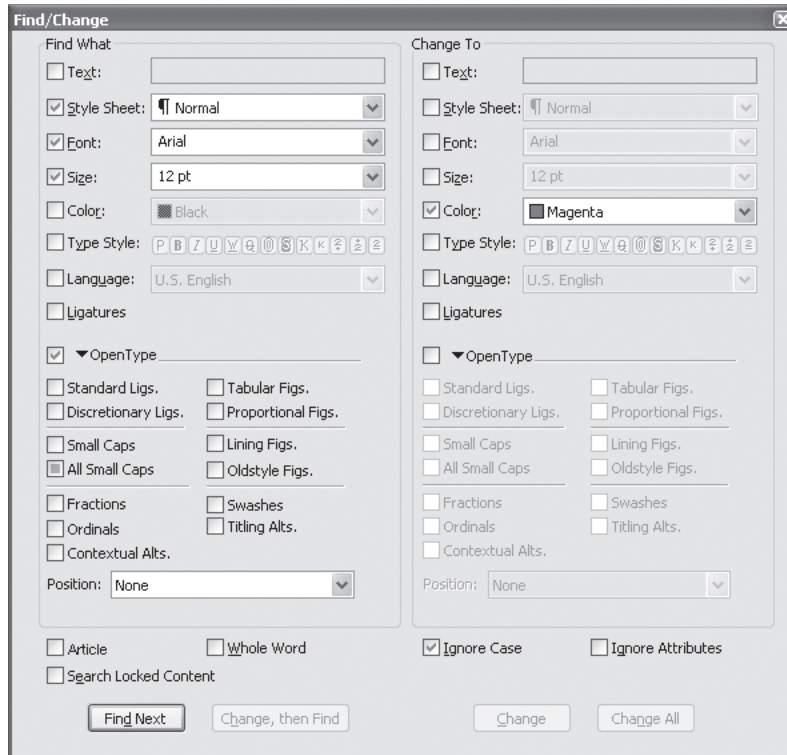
Find/Change

Find What

Text:

Style Sheet: ¶ Normal

Font: Arial

Size: 12 pt

Color: Black

Type Style: P B I U W O O S K K

Language: U.S. English

Ligatures

OpenType

Standard Ligs.
Tabular Figs.
Discretionary Ligs.
Proportional Figs.
Small Caps
Lining Figs.
All Small Caps
Oldstyle Figs.
Fractions
Swashes
Ordinals
Titling Alts.
Contextual Alts.

Position: None

Change To

Text:

Style Sheet: ¶ Normal

Font: Arial

Size: 12 pt

Color: Magenta

Type Style: P B I U W O O S K K

Language: U.S. English

Ligatures

OpenType

Standard Ligs.
Tabular Figs.
Discretionary Ligs.
Proportional Figs.
Small Caps
Lining Figs.
All Small Caps
Oldstyle Figs.
Fractions
Swashes
Ordinals
Titling Alts.
Contextual Alts.

Position: None

Article
Whole Word
Search Locked Content
Ignore Case
Ignore Attributes

Find Next
Change, then Find
Change
Change All